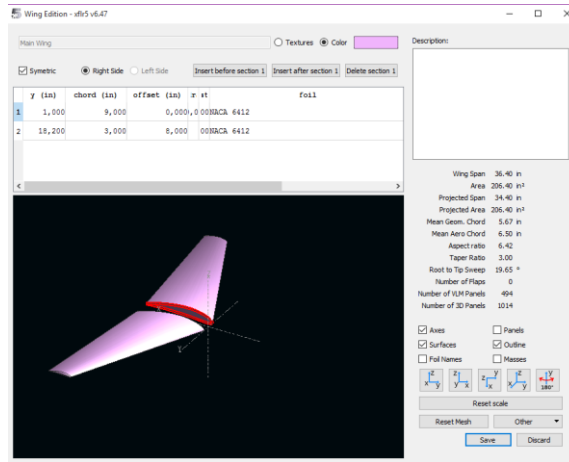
Wing Edition - xflr5 v6.47

Main Wing

Textures Color

Description:

Symetric Right Side Left Side Insert before section 1 Insert after section 1 Delete section 1

| | y (in) | chord (in) | offset (in) | r | st | foil |
|---|---|---|---|---|---|---|
| 1 | 1,000 | 9,000 | 0,000 | 0,0 | 00 | NACA 6412 |
| 2 | 18,200 | 3,000 | 8,000 | | 00 | NACA 6412 |

Wing Span 36.40 in
Area 206.40 in²
Projected Span 34.40 in
Projected Area 206.40 in²
Mean Geom. Chord 5.67 in
Mean Aero Chord 6.50 in
Aspect ratio 6.42
Taper Ratio 3.00
Root to Tip Sweep 19.65 °
Number of Flaps 0
Number of VLM Panels 494
Number of 3D Panels 1014

Axes Panels
Surfaces Outline
Foil Names Masses

Reset scale

Reset Mesh Other

Save Discard